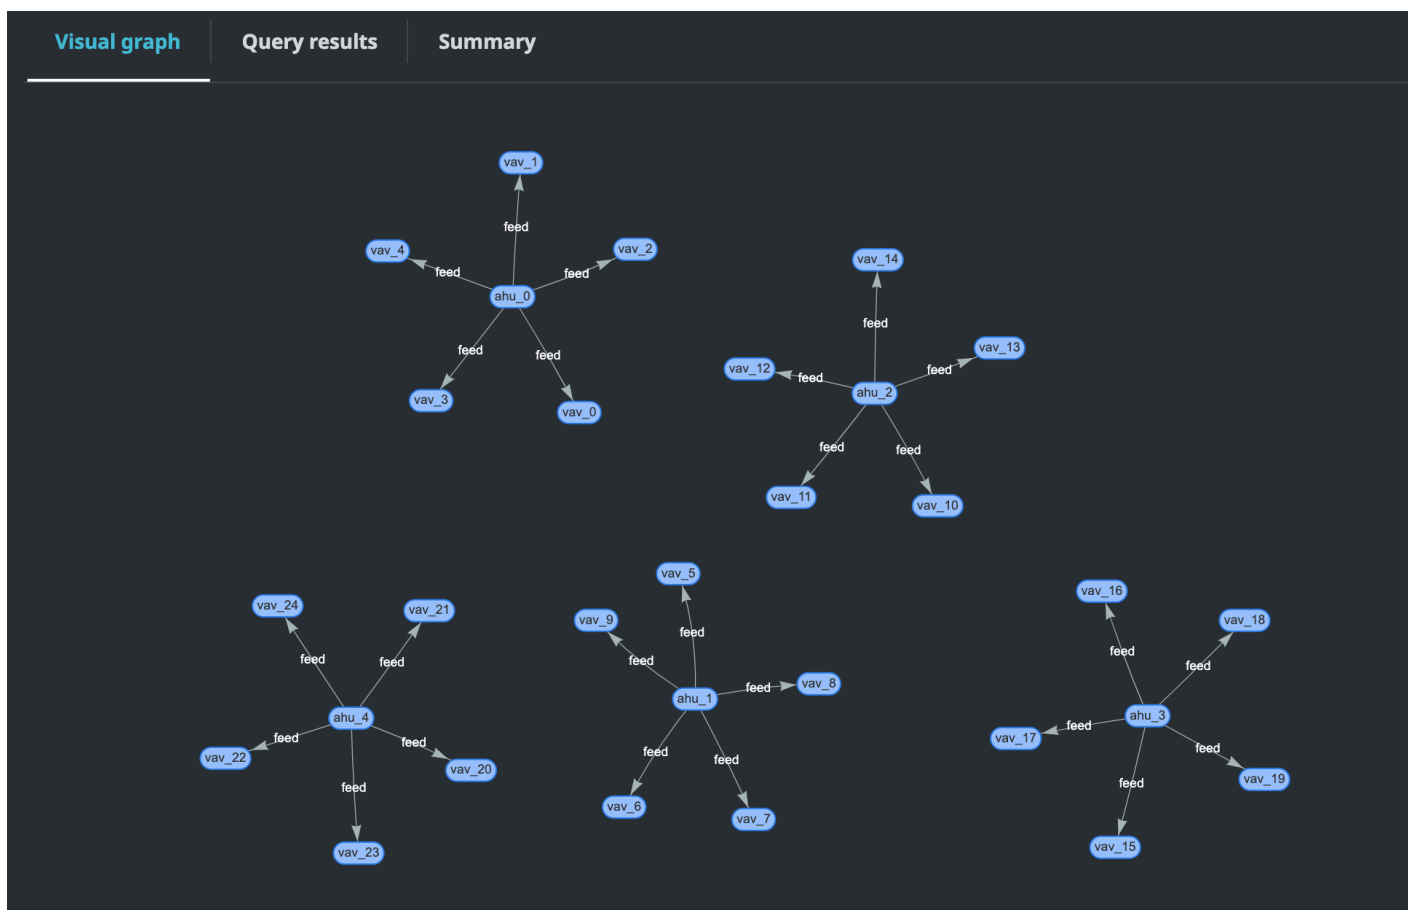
Visual graph
Query results
Summary

vav_1
feed
vav_4
feed
vav_2
feed
ahu_0
feed
feed
vav_3
vav_0

vav_14
feed
vav_13
vav_12
feed
feed
ahu_2
feed
feed
vav_11
vav_10

vav_5
vav_9
feed
feed
feed
vav_8
ahu_1
feed
feed
vav_6
vav_7

vav_24
vav_21
feed
feed
ahu_4
feed
feed
vav_22
vav_20
feed
vav_23

vav_16
vav_18
feed
feed
feed
ahu_3
vav_17
feed
feed
vav_19
vav_15